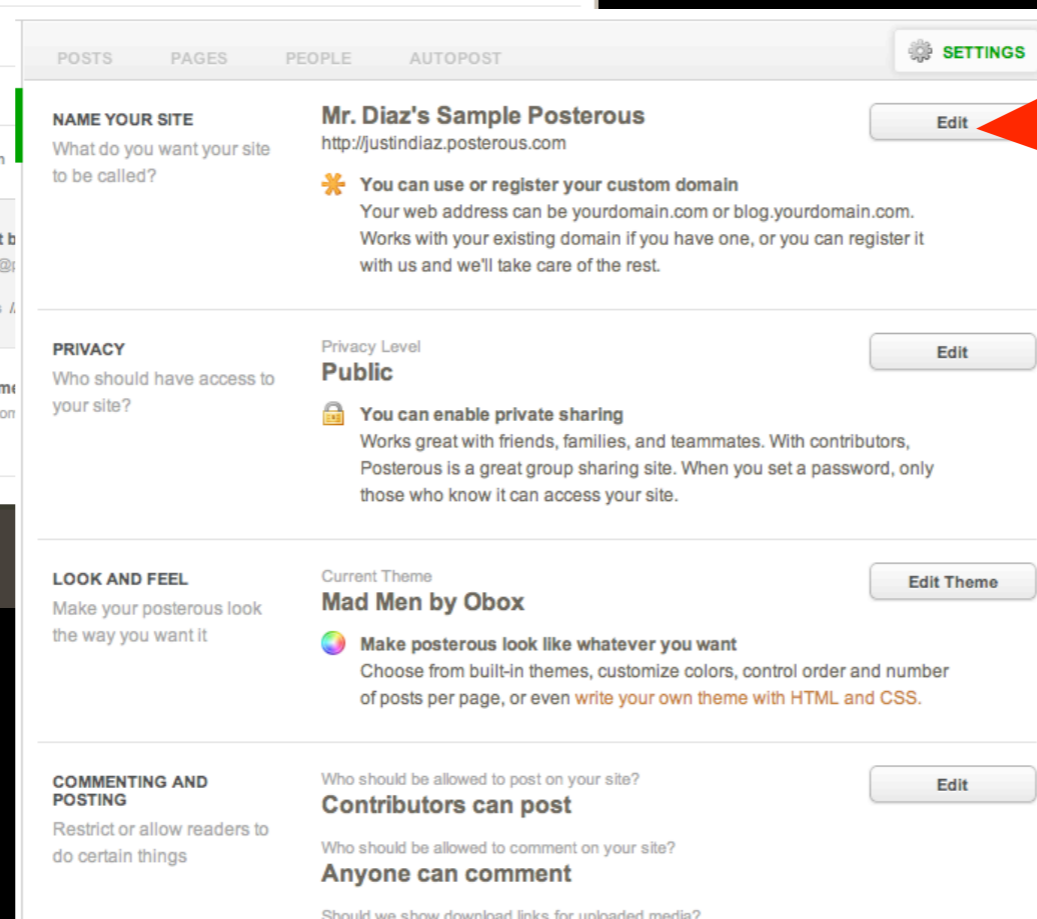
POSTS PAGES PEOPLE AUTOPOST

SETTINGS

NAME YOUR SITE
What do you want your site to be called?

Mr. Diaz's Sample Posterous
http://justindiaz.posterous.com

Edit

You can use or register your custom domain
Your web address can be yourdomain.com or blog.yourdomain.com. Works with your existing domain if you have one, or you can register it with us and we'll take care of the rest.

PRIVACY
Who should have access to your site?

Privacy Level
Public

Edit

You can enable private sharing
Works great with friends, families, and teammates. With contributors, Posterous is a great group sharing site. When you set a password, only those who know it can access your site.

LOOK AND FEEL
Make your posterous look the way you want it

Current Theme
Mad Men by Obox

Edit Theme

Make posterous look like whatever you want
Choose from built-in themes, customize colors, control order and number of posts per page, or even write your own theme with HTML and CSS.

COMMENTING AND POSTING
Restrict or allow readers to do certain things

Who should be allowed to post on your site?
Contributors can post

Edit

Who should be allowed to comment on your site?
Anyone can comment

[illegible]